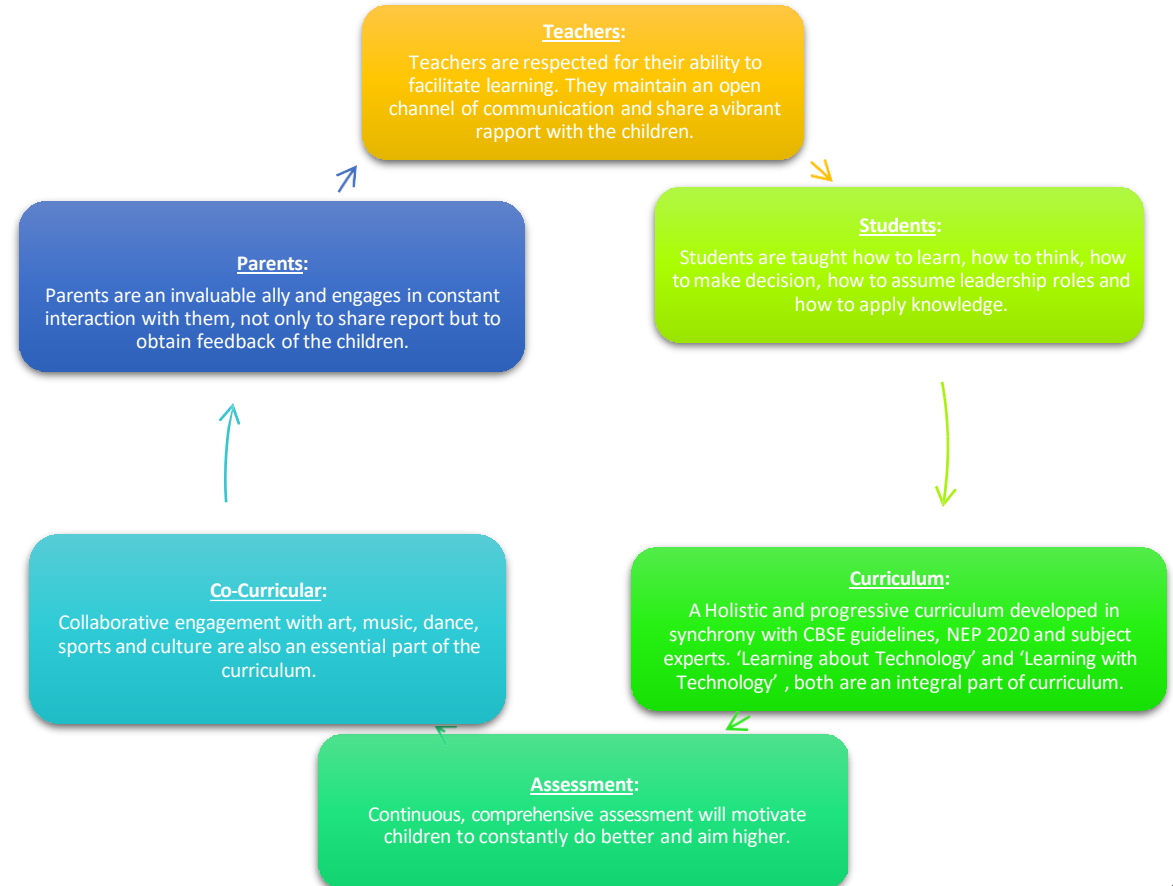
Teachers:
Teachers are respected for their ability to facilitate learning. They maintain an open channel of communication and share a vibrant rapport with the children.

Students:
Students are taught how to learn, how to think, how to make decision, how to assume leadership roles and how to apply knowledge.

Curriculum:
A Holistic and progressive curriculum developed in synchrony with CBSE guidelines, NEP 2020 and subject experts. 'Learning about Technology' and 'Learning with Technology' , both are an integral part of curriculum.

Assessment:
Continuous, comprehensive assessment will motivate children to constantly do better and aim higher.

Co-Curricular:
Collaborative engagement with art, music, dance, sports and culture are also an essential part of the curriculum.

Parents:
Parents are an invaluable ally and engages in constant interaction with them, not only to share report but to obtain feedback of the children.